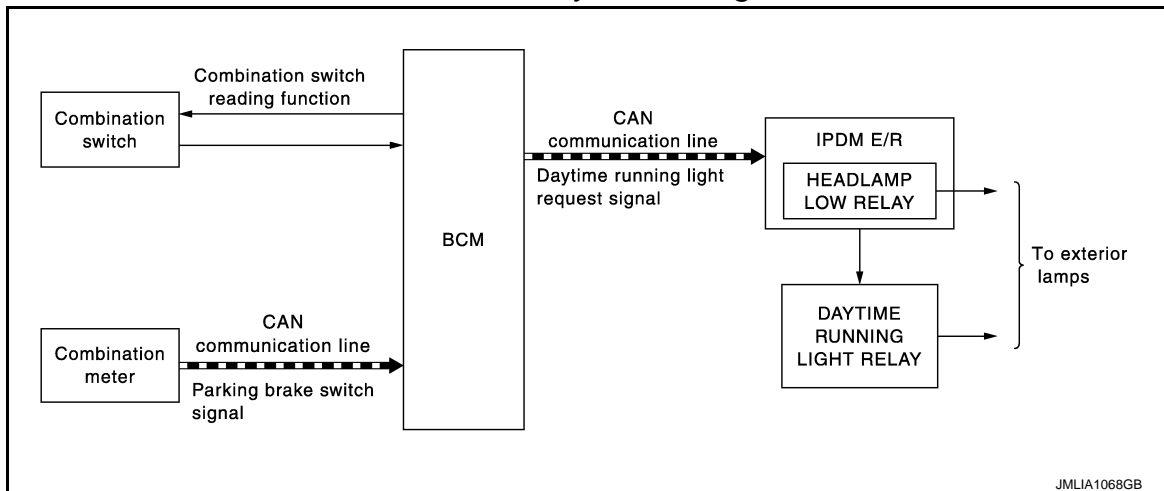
Combination switch reading function

Combination switch

CAN communication line

Daytime running light request signal

IPDM E/R

HEADLAMP LOW RELAY

BCM

To exterior lamps

DAYTIME RUNNING LIGHT RELAY

CAN communication line

Combination meter

Parking brake switch signal

JMLIA1068GB